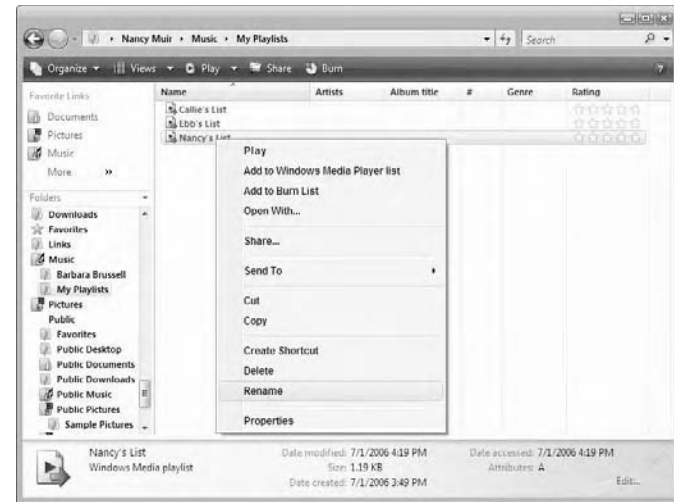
Nancy Muir › Music › My Playlists

Search

Organize ▾ Views ▾ Play ▾ Share Burn

Favorite Links

Documents

Pictures

Music

More »

Folders

Downloads

Favorites

Links

Music

Barbara Brussell

My Playlists

Pictures

Public

Favorites

Public Desktop

Public Documents

Public Downloads

Public Music

Public Pictures

Sample Pictures

| Name | Artists | Album title | # | Genre | Rating |
|---|---|---|---|---|---|
| Callie's List | | | | | |
| Ebb's List | | | | | |
| Nancy's List | | | | | |

Play

Add to Windows Media Player list

Add to Burn List

Open With...

Share...

Send To

Cut

Copy

Create Shortcut

Delete

Rename

Properties

Nancy's List

Windows Media playlist

Date modified: 7/1/2006 4:19 PM

Size: 1.19 KB

Date created: 7/1/2006 3:49 PM

Date accessed: 7/1/2006 4:19 PM

Attributes: A

Edit...